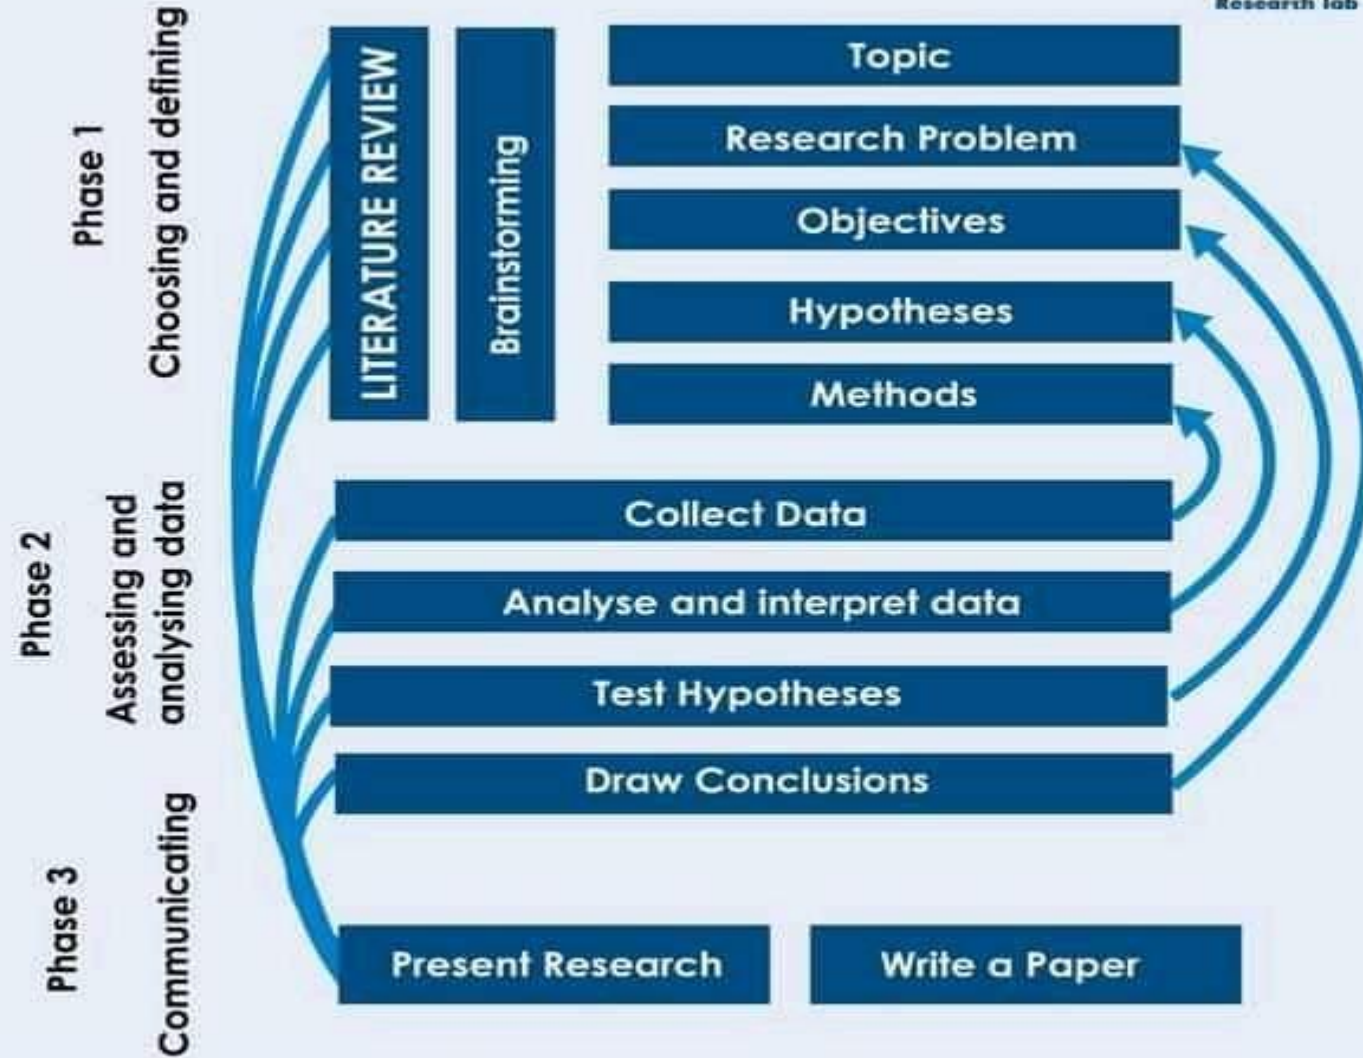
Research lab

Phase 1
Choosing and defining

LITERATURE REVIEW

Brainstorming

Topic

Research Problem

Objectives

Hypotheses

Methods

Phase 2
Assessing and analysing data

Collect Data

Analyse and interpret data

Test Hypotheses

Draw Conclusions

Phase 3
Communicating

Present Research

Write a Paper